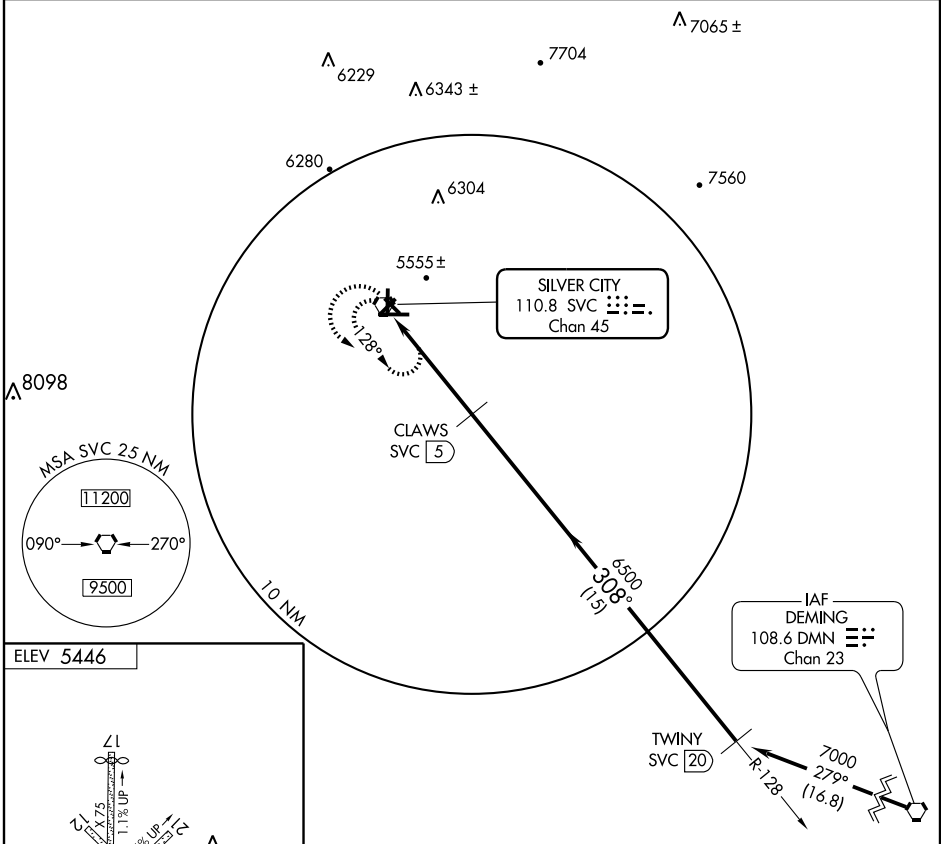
7065 ±
7704
6229
6343 ±
6280
7560
6304
5555 ±
SILVER CITY
110.8 SVC
Chan 45
128°
8098
CLAWS
SVC 5
MSA SVC 25 NM
11200
090°
270°
9500
6500
308°
(15)
10 NM
IAF
DEMING
108.6 DMN
Chan 23
ELEV 5446
17
1.1% UP
X 75
12
UP
21
TWINY
SVC 20
R-128
7000
279°
(16.8)